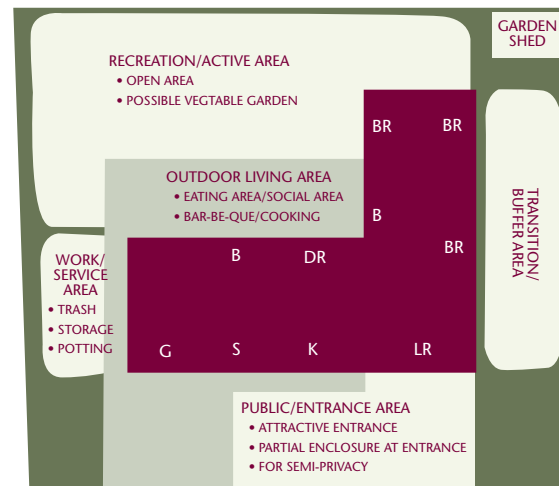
GARDEN SHED

RECREATION/ACTIVE AREA
• OPEN AREA
• POSSIBLE VEGTABLE GARDEN

BR
BR

OUTDOOR LIVING AREA
• EATING AREA/SOCIAL AREA
• BAR-BE-QUE/COOKING

B

TRANSITION/ BUFFER AREA

WORK/ SERVICE AREA
• TRASH
• STORAGE
• POTTING

B
DR
BR

G
S
K
LR

PUBLIC/ENTRANCE AREA
• ATTRACTIVE ENTRANCE
• PARTIAL ENCLOSURE AT ENTRANCE
• FOR SEMI-PRIVACY